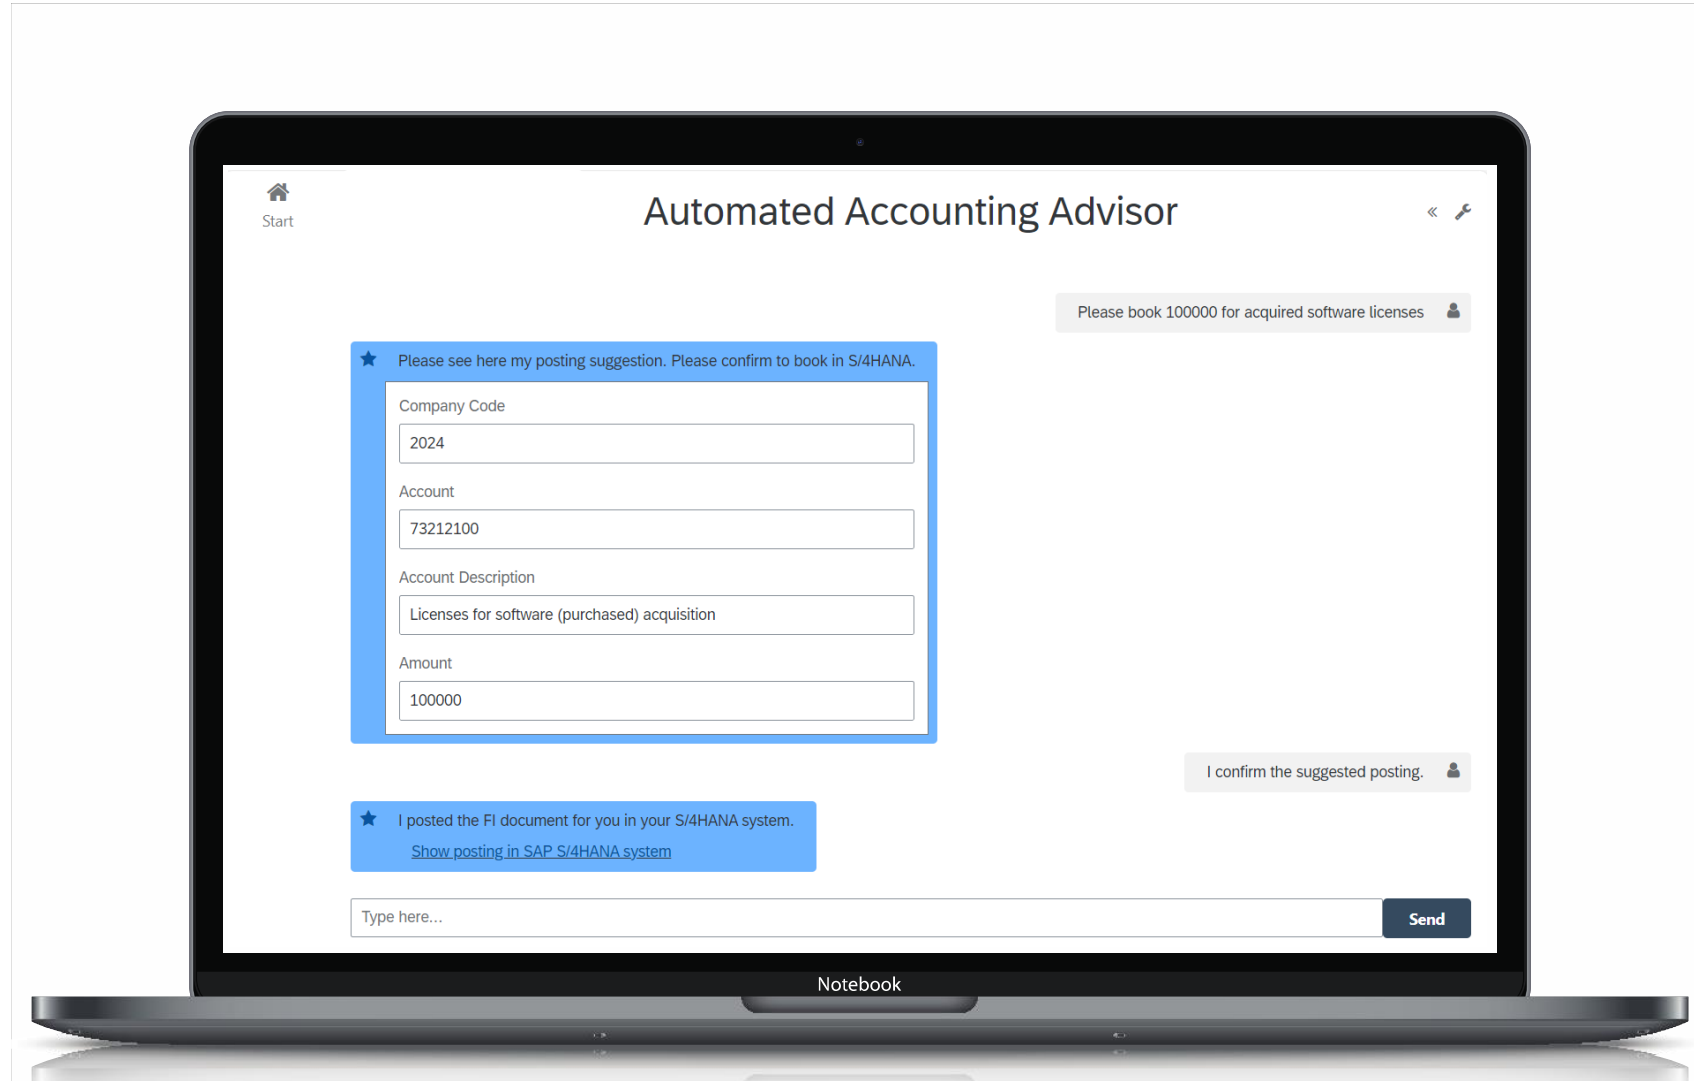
Start

Automated Accounting Advisor

«

Please book 100000 for acquired software licenses

Please see here my posting suggestion. Please confirm to book in S/4HANA.

Company Code

2024

Account

73212100

Account Description

Licenses for software (purchased) acquisition

Amount

100000

I confirm the suggested posting.

I posted the FI document for you in your S/4HANA system.

Show posting in SAP S/4HANA system

Type here...

Send

Notebook